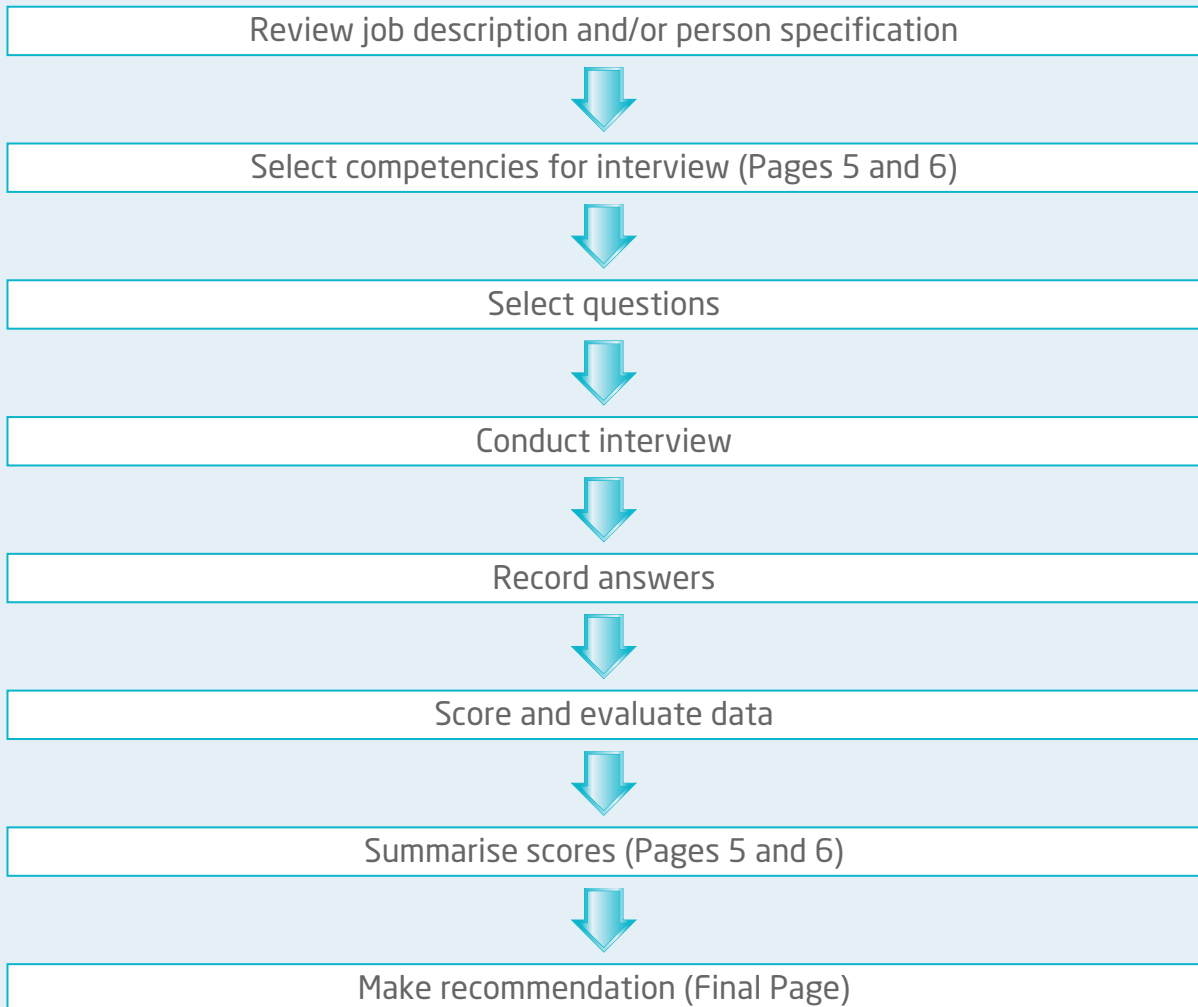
Review job description and/or person specification

Select competencies for interview (Pages 5 and 6)

Select questions

Conduct interview

Record answers

Score and evaluate data

Summarise scores (Pages 5 and 6)

Make recommendation (Final Page)